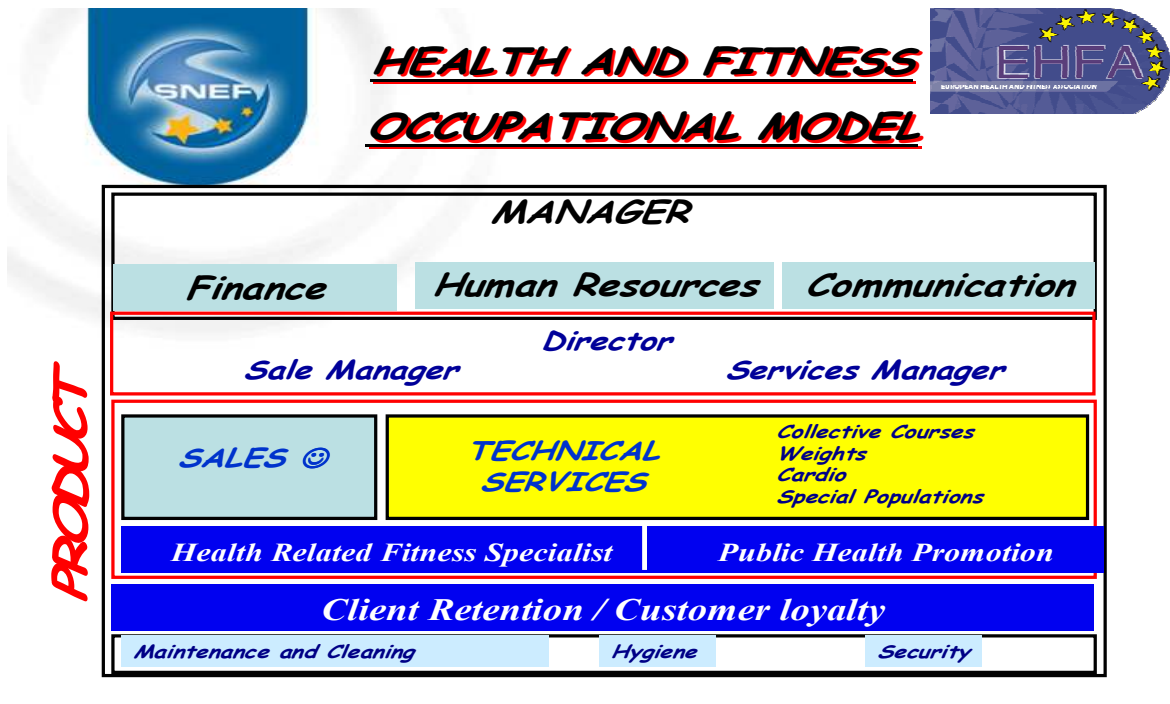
SNEF

HEALTH AND FITNESS OCCUPATIONAL MODEL

EHFA
EUROPEAN HEALTH AND FITNESS ASSOCIATION

MANAGER

Finance

Human Resources

Communication

Director

Sale Manager

Services Manager

PRODUCT

SALES ☺

TECHNICAL SERVICES

Collective Courses
Weights
Cardio
Special Populations

Health Related Fitness Specialist

Public Health Promotion

Client Retention / Customer loyalty

Maintenance and Cleaning

Hygiene

Security